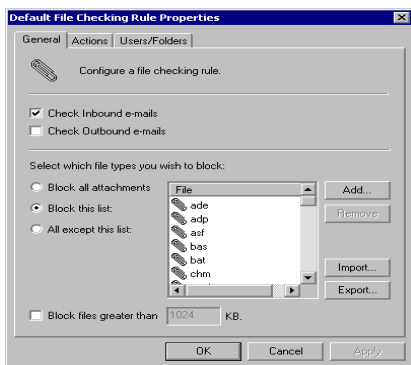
Default File Checking Rule Properties

General | Actions | Users/Folders

Configure a file checking rule.

Check Inbound e-mails

Check Outbound e-mails

Select which file types you wish to block:

Block all attachments

Block this list:

All except this list:

| File |
|---|
| ade |
| adp |
| asf |
| bas |
| bat |
| chm |

Add...

Remove

Import...

Export...

Block files greater than 1024 KB.

OK | Cancel | Apply